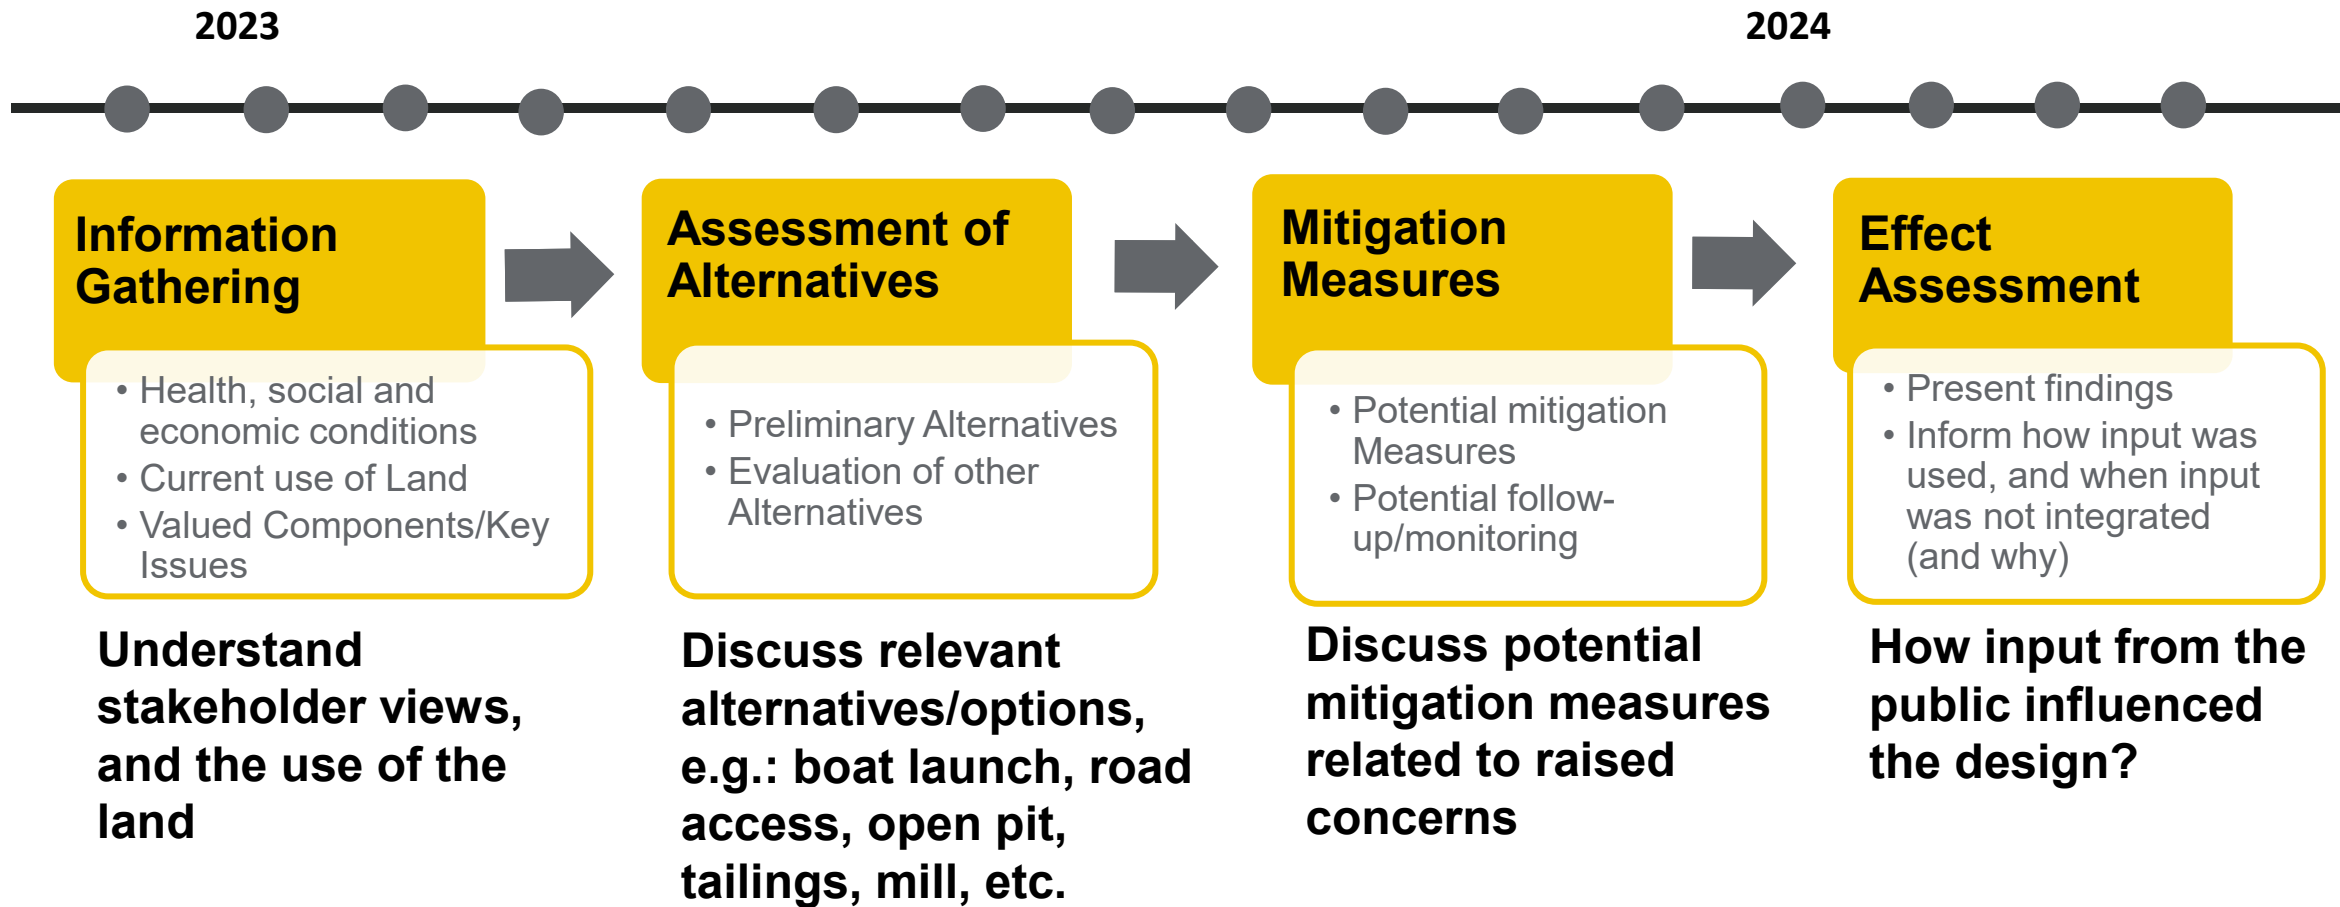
2023

2024

Information Gathering

• Health, social and economic conditions
• Current use of Land
• Valued Components/Key Issues

Understand stakeholder views, and the use of the land

Assessment of Alternatives

• Preliminary Alternatives
• Evaluation of other Alternatives

Discuss relevant alternatives/options, e.g.: boat launch, road access, open pit, tailings, mill, etc.

Mitigation Measures

• Potential mitigation Measures
• Potential follow-up/monitoring

Discuss potential mitigation measures related to raised concerns

Effect Assessment

• Present findings
• Inform how input was used, and when input was not integrated (and why)

How input from the public influenced the design?